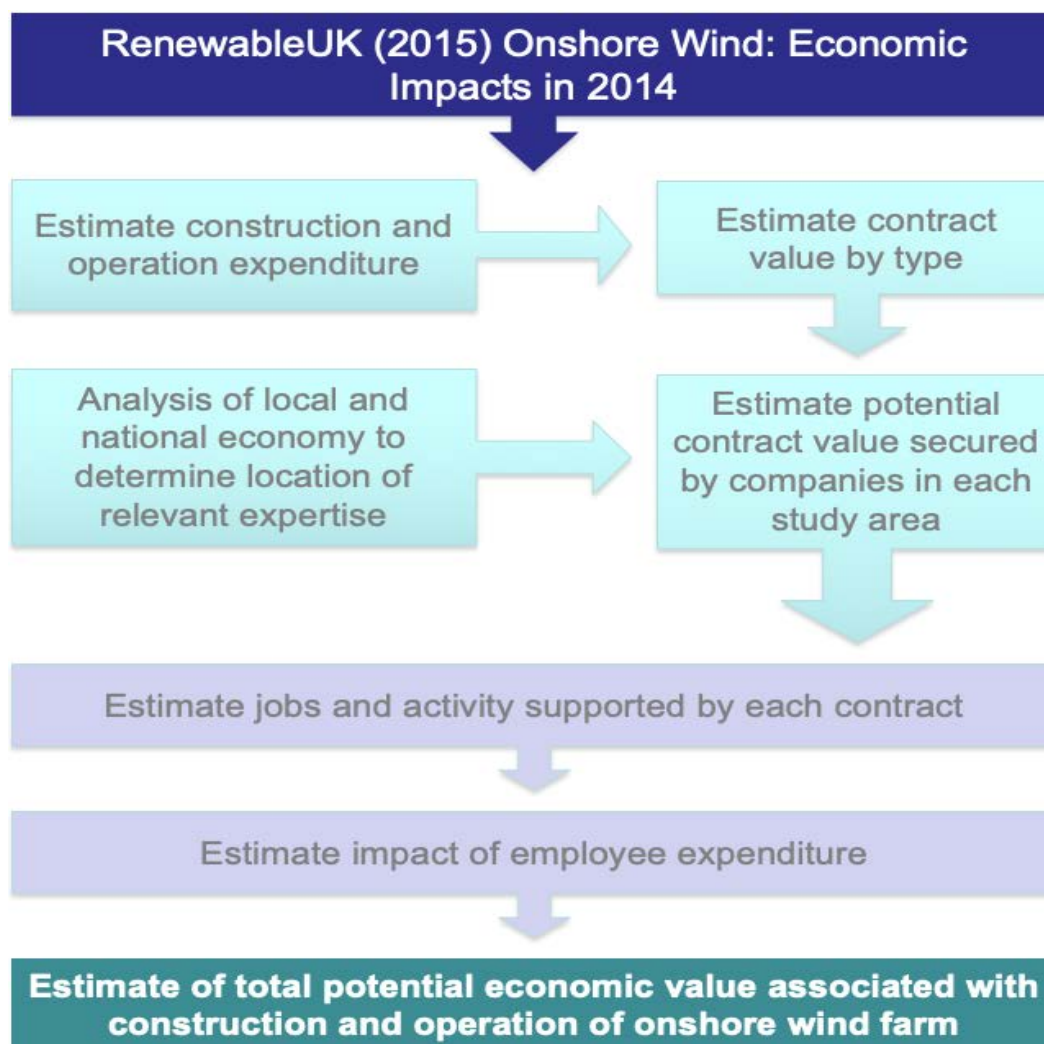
RenewableUK (2015) Onshore Wind: Economic Impacts in 2014

Estimate construction and operation expenditure

Estimate contract value by type

Analysis of local and national economy to determine location of relevant expertise

Estimate potential contract value secured by companies in each study area

Estimate jobs and activity supported by each contract

Estimate impact of employee expenditure

Estimate of total potential economic value associated with construction and operation of onshore wind farm